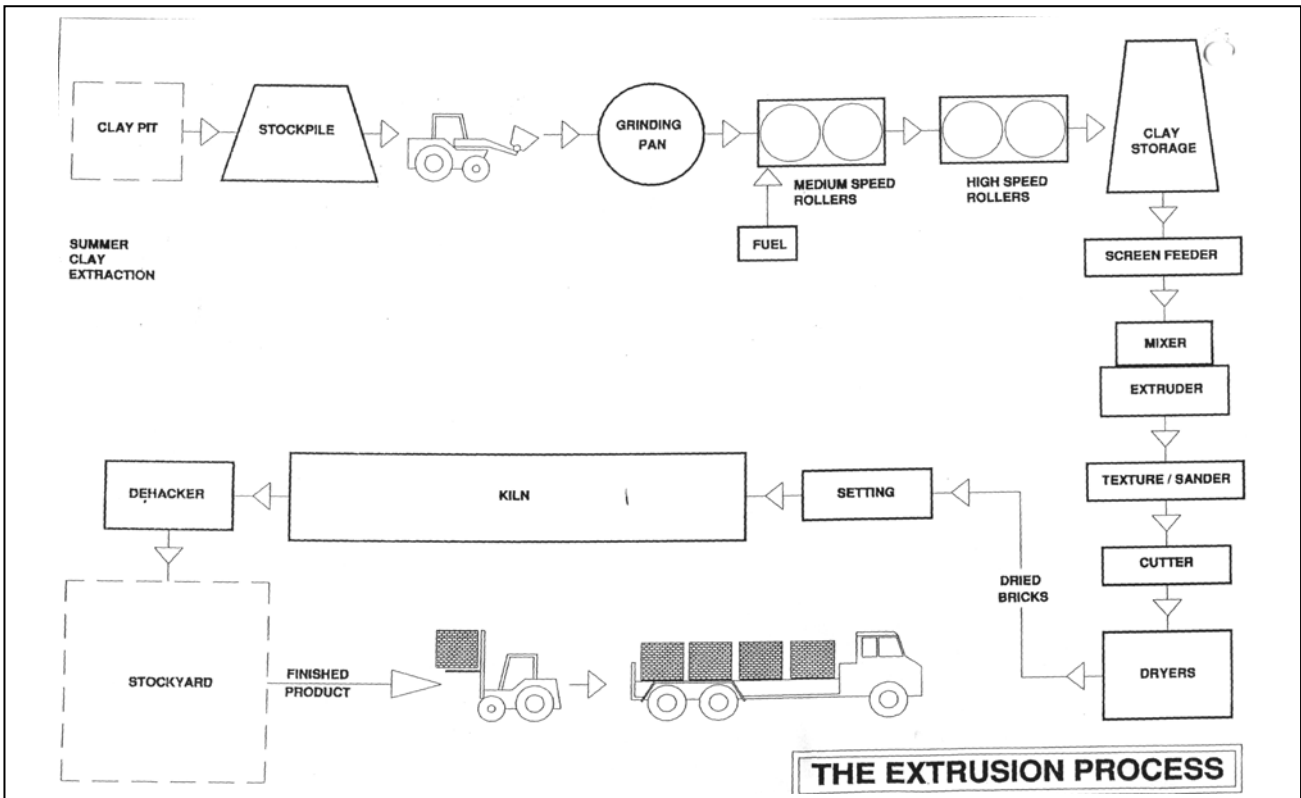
CLAY PIT

STOCKPILE

GRINDING PAN

MEDIUM SPEED ROLLERS

FUEL

HIGH SPEED ROLLERS

CLAY STORAGE

SUMMER CLAY EXTRACTION

SCREEN FEEDER

MIXER

EXTRUDER

TEXTURE / SANDER

CUTTER

DRYERS

DRIED BRICKS

SETTING

KILN

DEHACKER

STOCKYARD

FINISHED PRODUCT

THE EXTRUSION PROCESS